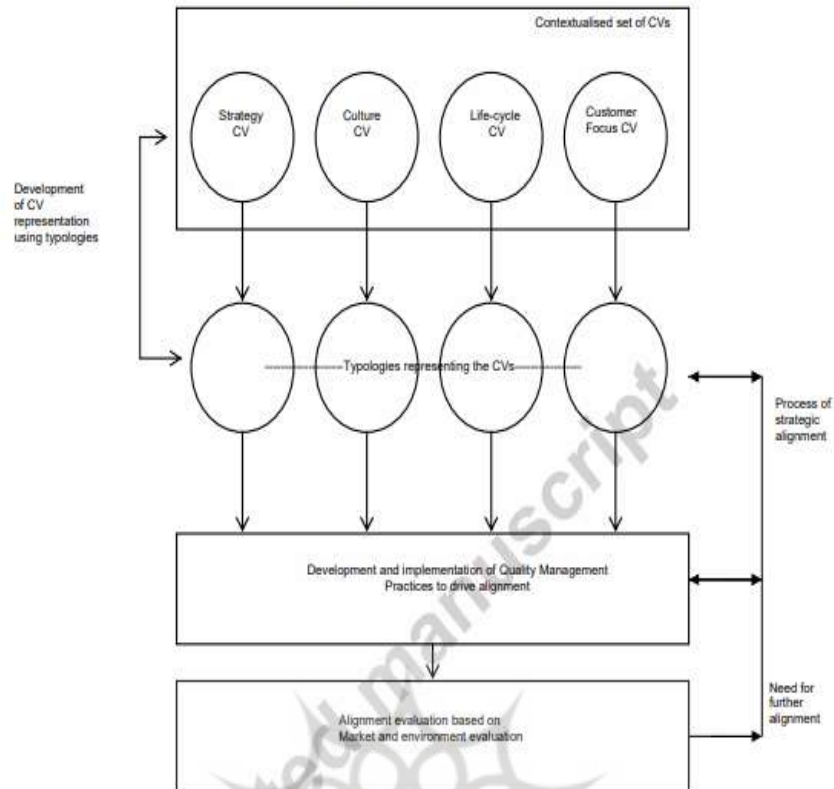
Contextualised set of CVs

Strategy CV

Culture CV

Life-cycle CV

Customer Focus CV

Development of CV representation using typologies

Typologies representing the CVs

Process of strategic alignment

Development and implementation of Quality Management Practices to drive alignment

Need for further alignment

Alignment evaluation based on Market and environment evaluation

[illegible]ted manuscript